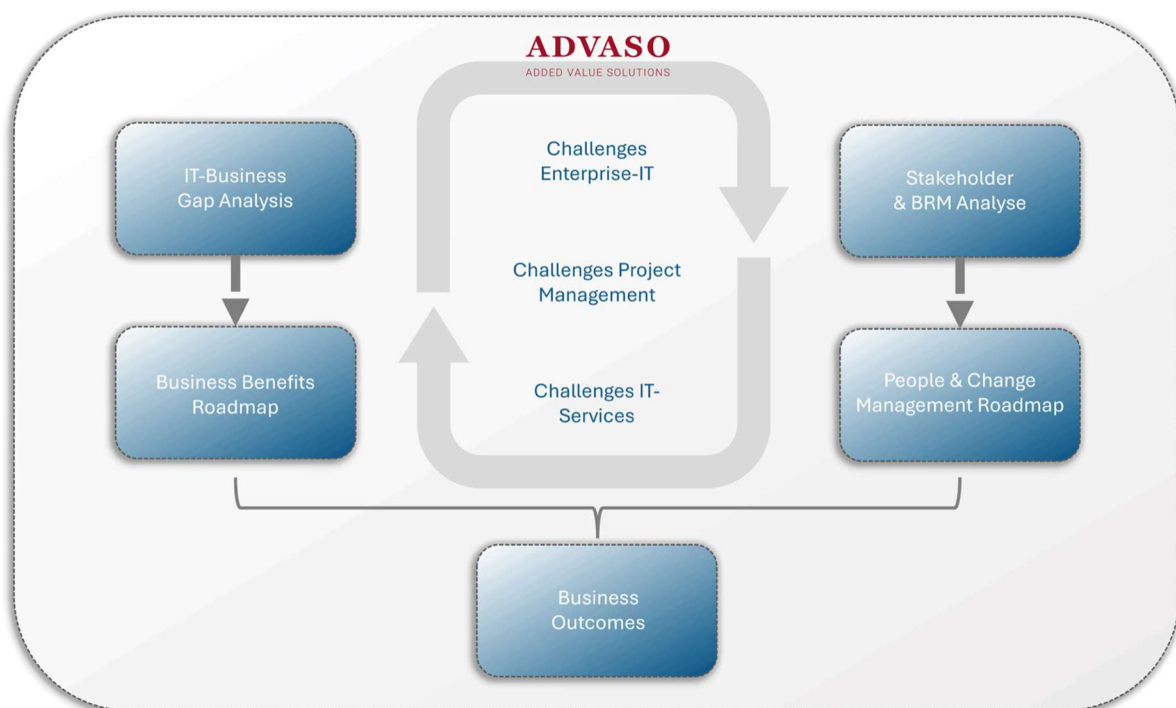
ADVASO
ADDED VALUE SOLUTIONS

IT-Business Gap Analysis

Business Benefits Roadmap

Challenges Enterprise-IT

Challenges Project Management

Challenges IT-Services

Stakeholder & BRM Analyse

People & Change Management Roadmap

Business Outcomes